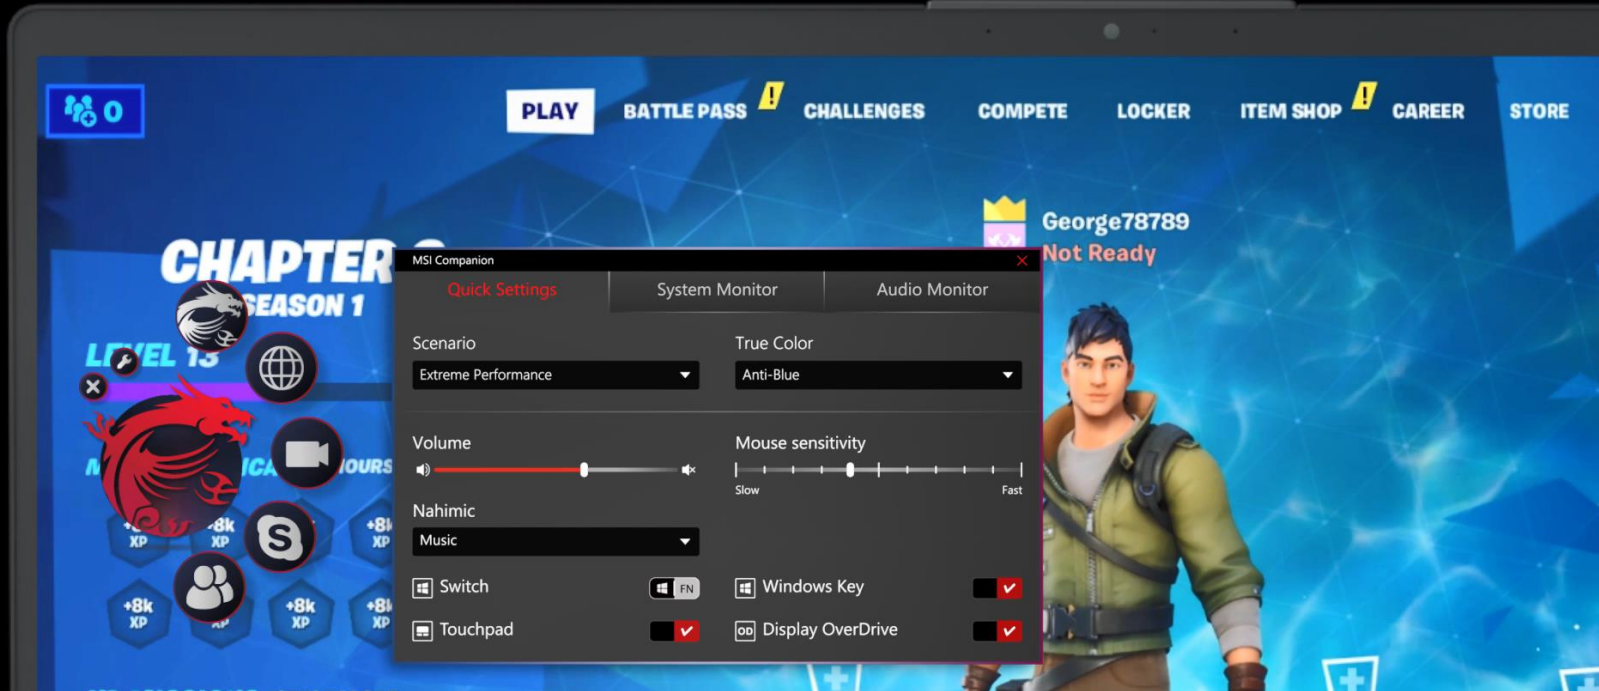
0

PLAY BATTLE PASS ! CHALLENGES COMPETE LOCKER ITEM SHOP ! CAREER STORE

CHAPTER
SEASON 1
LEVEL 13

George78789
Not Ready

MSI Companion

Quick Settings | System Monitor | Audio Monitor

Scenario
Extreme Performance

True Color
Anti-Blue

Volume

Mouse sensitivity
Slow Fast

Nahimic
Music

Switch FN

Windows Key

Touchpad

OD Display OverDrive

+8k XP
+8k XP
+8k XP
+8k XP
+8k XP
+8k XP